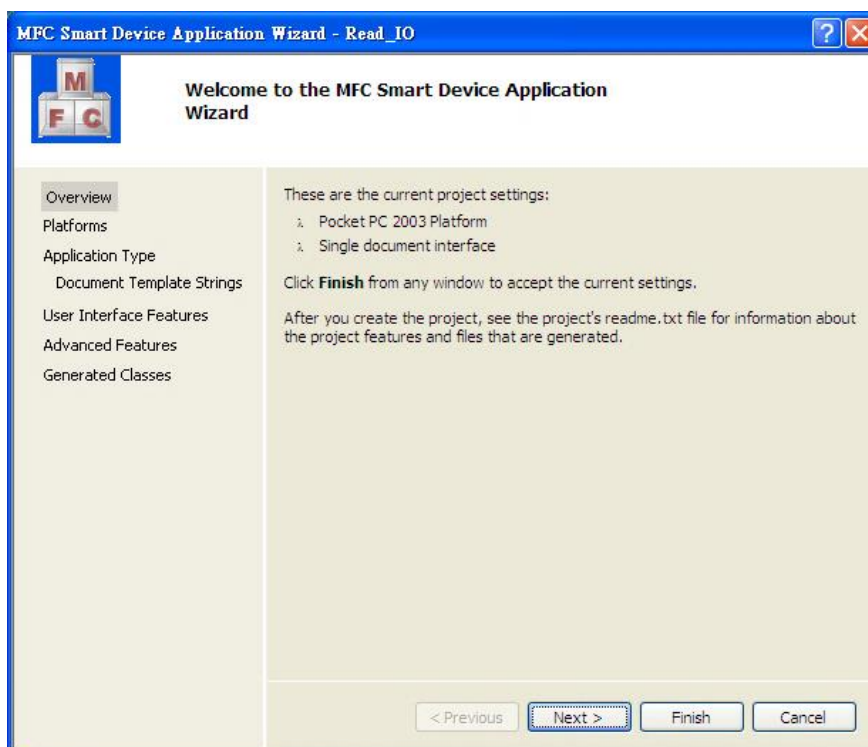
MFC Smart Device Application Wizard - Read_IO

M
F C

Welcome to the MFC Smart Device Application Wizard

Overview
Platforms
Application Type
Document Template Strings
User Interface Features
Advanced Features
Generated Classes

These are the current project settings:

ì Pocket PC 2003 Platform
ì Single document interface

Click **Finish** from any window to accept the current settings.

After you create the project, see the project's readme.txt file for information about the project features and files that are generated.

< Previous   Next >   Finish   Cancel